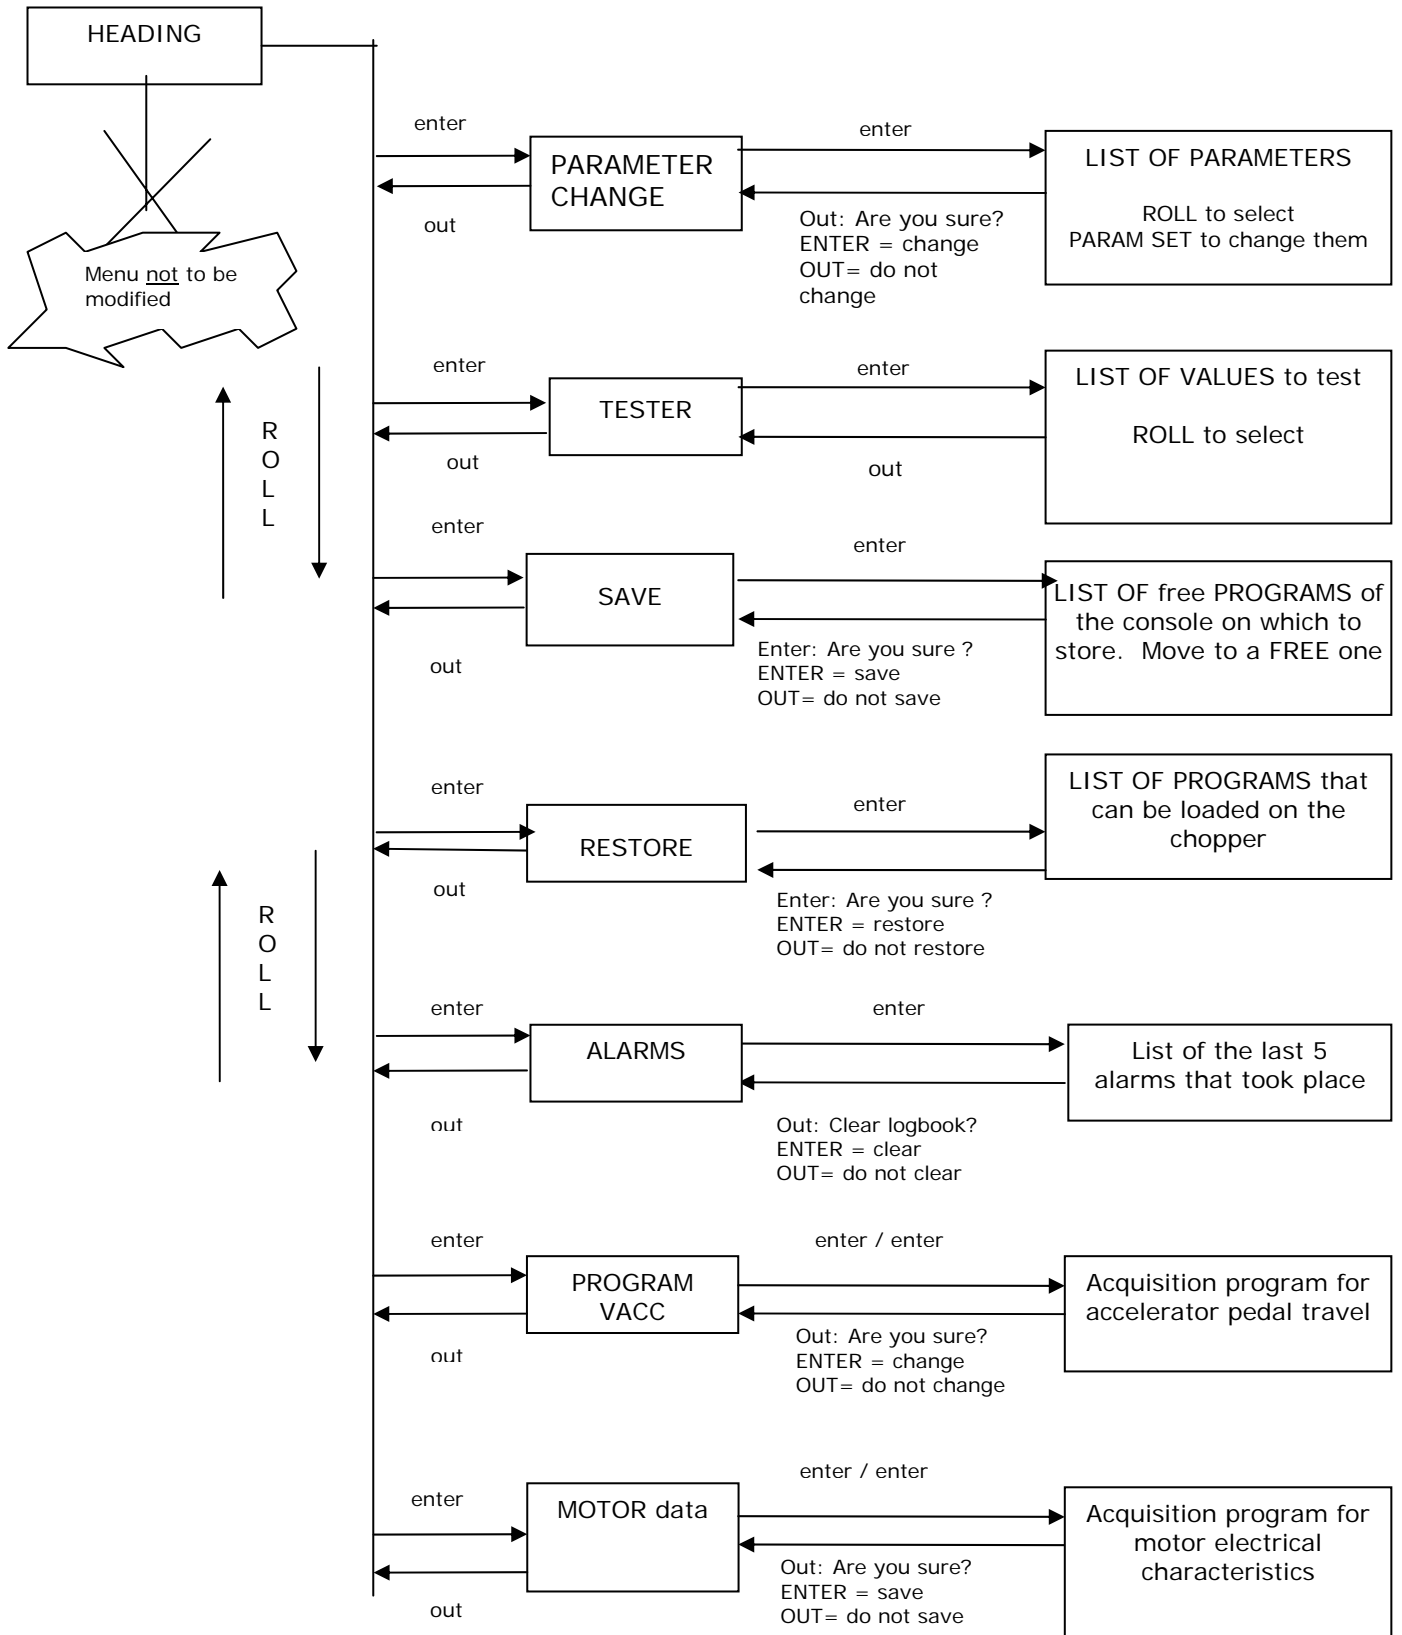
HEADING

Menu not to be modified

ROLL

ROLL

enter

PARAMETER CHANGE

out

enter

LIST OF PARAMETERS

ROLL to select
PARAM SET to change them

Out: Are you sure?
ENTER = change
OUT= do not change

enter

TESTER

out

enter

LIST OF VALUES to test

ROLL to select

out

enter

SAVE

out

enter

LIST OF free PROGRAMS of the console on which to store. Move to a FREE one

Enter: Are you sure ?
ENTER = save
OUT= do not save

enter

RESTORE

out

enter

LIST OF PROGRAMS that can be loaded on the chopper

Enter: Are you sure ?
ENTER = restore
OUT= do not restore

enter

ALARMS

out

enter

List of the last 5 alarms that took place

Out: Clear logbook?
ENTER = clear
OUT= do not clear

enter

PROGRAM VACC

out

enter / enter

Acquisition program for accelerator pedal travel

Out: Are you sure?
ENTER = change
OUT= do not change

enter

MOTOR data

out

enter / enter

Acquisition program for motor electrical characteristics

Out: Are you sure?
ENTER = save
OUT= do not save